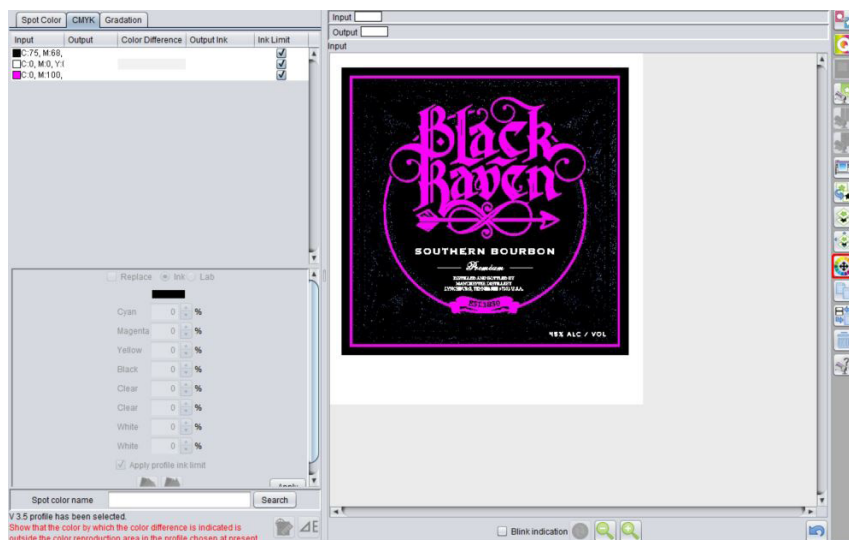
Spot Color | CMYK | Gradation

| Input | Output | Color Difference | Output Ink | Ink Limit |
|---|---|---|---|---|
| C:75, M:68, | | | | ☑ |
| C:0, M:0, Y:I | | | | ☑ |
| C:0, M:100, | | | | ☑ |

Replace Ink Lab

Cyan 0 %
Magenta 0 %
Yellow 0 %
Black 0 %
Clear 0 %
Clear 0 %
White 0 %
White 0 %

Apply profile ink limit

Apply

Spot color name Search

V 3.5 profile has been selected.
Show that the color by which the color difference is indicated is outside the color reproduction area in the profile chosen at present.

Input
Output
Input

Black Raven
SOUTHERN BOURBON
Premium
DISTILLED AND BOTTLED BY
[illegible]
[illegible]
EST. 1830
45% ALC / VOL

Blink indication